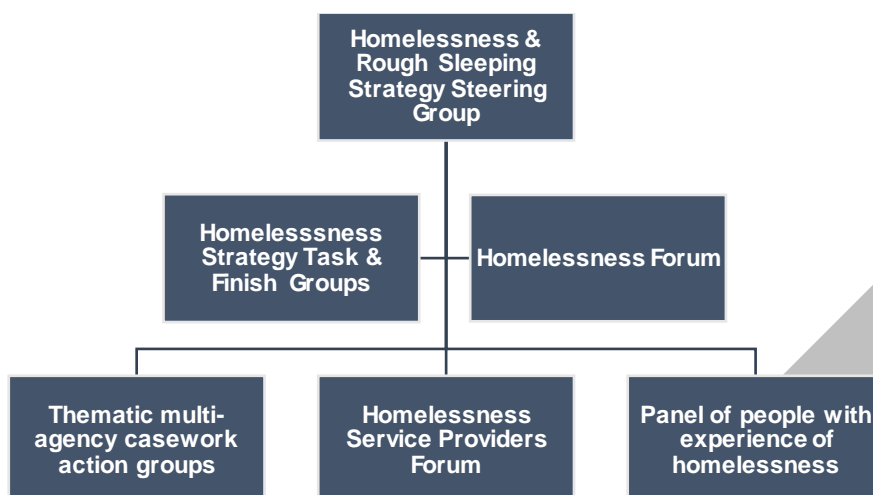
Homelessness & Rough Sleeping Strategy Steering Group

Homelesssness Strategy Task & Finish Groups

Homelessness Forum

Thematic multi-agency casework action groups

Homelessness Service Providers Forum

Panel of people with experience of homelessness